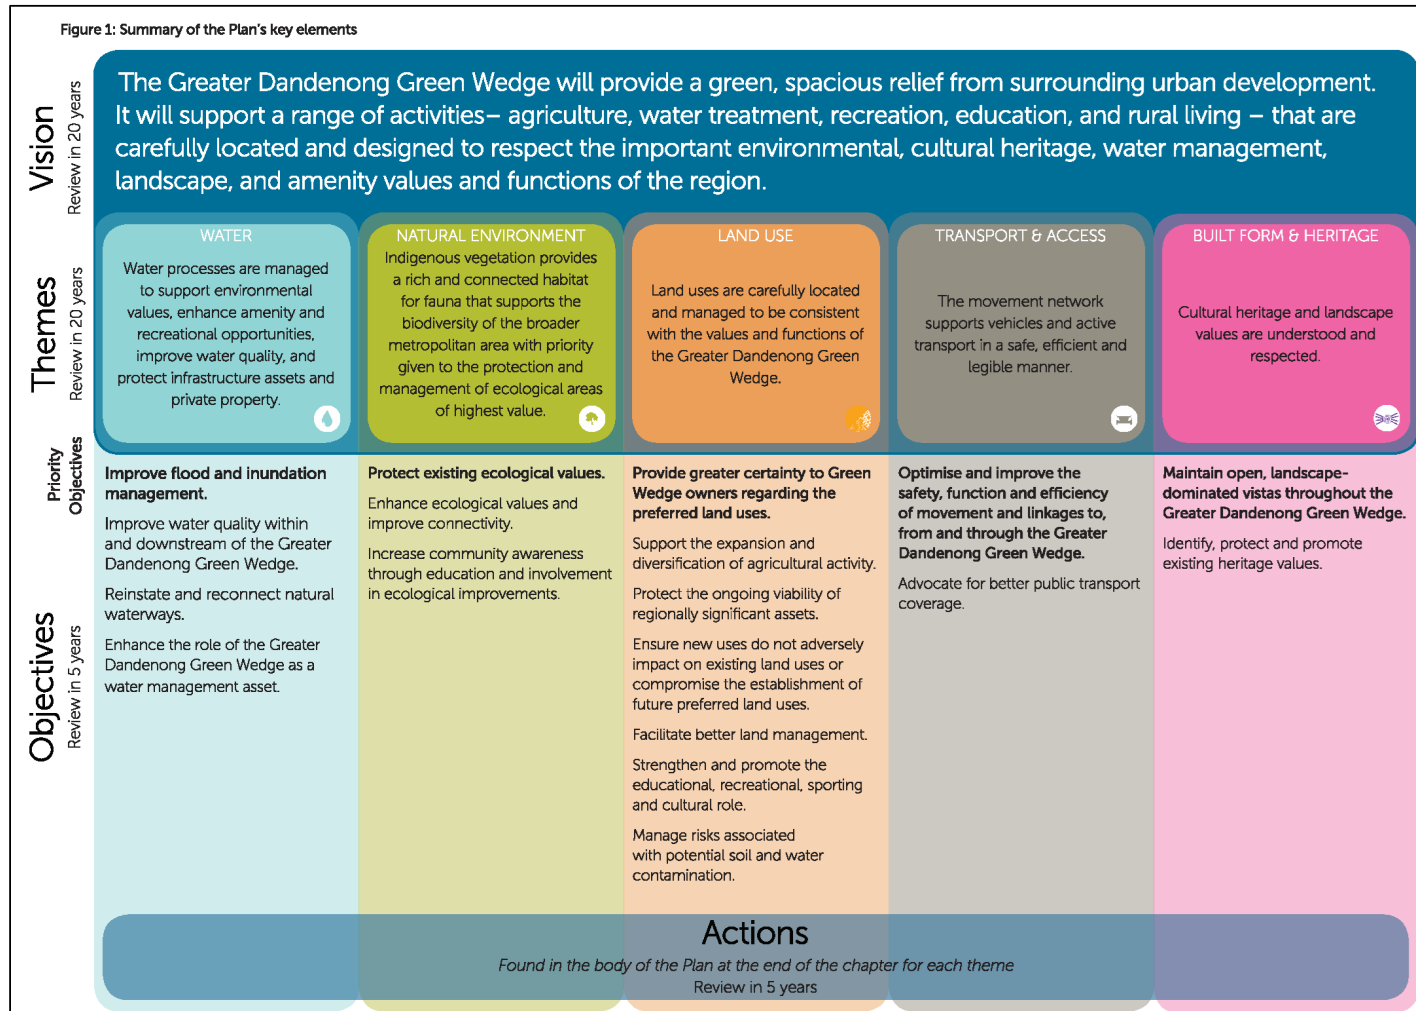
Figure 1: Summary of the Plan's key elements

Vision
Review in 20 years

The Greater Dandenong Green Wedge will provide a green, spacious relief from surrounding urban development. It will support a range of activities– agriculture, water treatment, recreation, education, and rural living – that are carefully located and designed to respect the important environmental, cultural heritage, water management, landscape, and amenity values and functions of the region.

Themes
Review in 20 years

WATER
Water processes are managed to support environmental values, enhance amenity and recreational opportunities, improve water quality, and protect infrastructure assets and private property.

NATURAL ENVIRONMENT
Indigenous vegetation provides a rich and connected habitat for fauna that supports the biodiversity of the broader metropolitan area with priority given to the protection and management of ecological areas of highest value.

LAND USE
Land uses are carefully located and managed to be consistent with the values and functions of the Greater Dandenong Green Wedge.

TRANSPORT & ACCESS
The movement network supports vehicles and active transport in a safe, efficient and legible manner.

BUILT FORM & HERITAGE
Cultural heritage and landscape values are understood and respected.

Priority Objectives

Objectives
Review in 5 years

Improve flood and inundation management.
Improve water quality within and downstream of the Greater Dandenong Green Wedge.
Reinstate and reconnect natural waterways.
Enhance the role of the Greater Dandenong Green Wedge as a water management asset.

Protect existing ecological values.
Enhance ecological values and improve connectivity.
Increase community awareness through education and involvement in ecological improvements.

Provide greater certainty to Green Wedge owners regarding the preferred land uses.
Support the expansion and diversification of agricultural activity.
Protect the ongoing viability of regionally significant assets.
Ensure new uses do not adversely impact on existing land uses or compromise the establishment of future preferred land uses.
Facilitate better land management.
Strengthen and promote the educational, recreational, sporting and cultural role.
Manage risks associated with potential soil and water contamination.

Optimise and improve the safety, function and efficiency of movement and linkages to, from and through the Greater Dandenong Green Wedge.
Advocate for better public transport coverage.

Maintain open, landscape-dominated vistas throughout the Greater Dandenong Green Wedge.
Identify, protect and promote existing heritage values.

Actions
Found in the body of the Plan at the end of the chapter for each theme
Review in 5 years